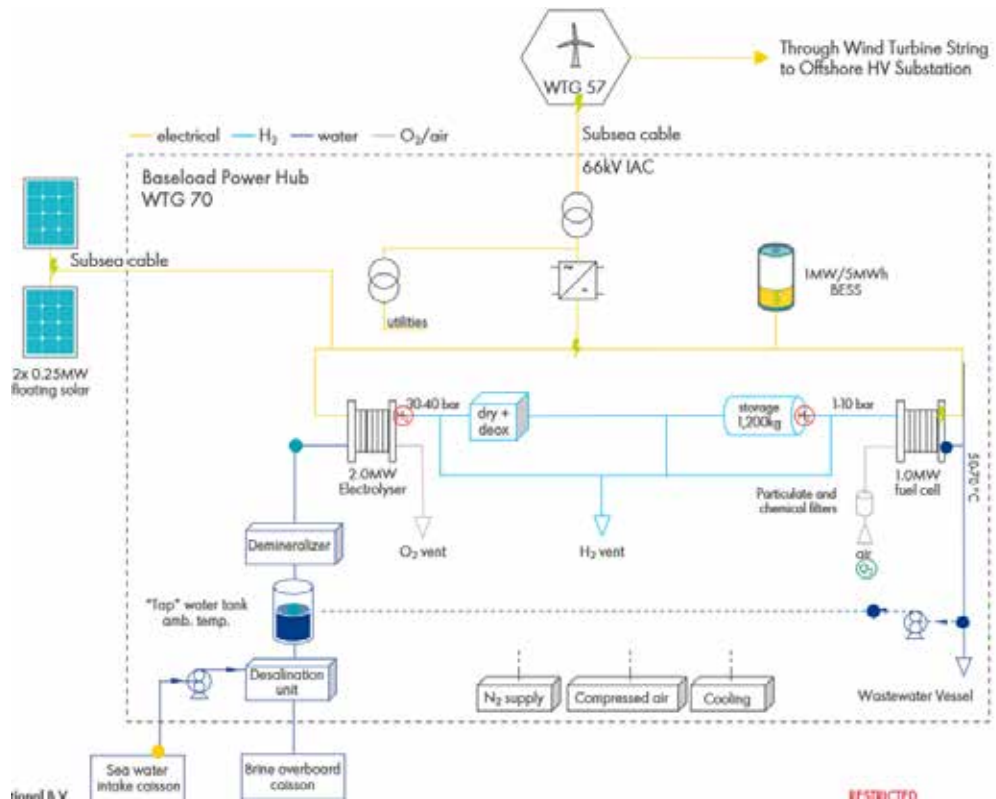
WTG 57

Through Wind Turbine String to Offshore HV Substation

electrical — $H_2$ — water — $O_2$/air

Subsea cable

66kV IAC

Baseload Power Hub
WTG 70

Subsea cable

utilities

1MW/5MWh BESS

2x 0.25MW floating solar

30-40 bar

dry + deox

storage 1,200kg

1-10 bar

2.0MW Electrolyser

1.0MW fuel cell

50/70 °C

Particulate and chemical filters

air

$O_2$ vent

$H_2$ vent

Demineralizer

"Tap" water tank amb. temp.

Desalination unit

$N_2$ supply

Compressed air

Cooling

Wastewater Vessel

Sea water intake caisson

Brine overboard caisson

tional B.V.

RESTRICTED